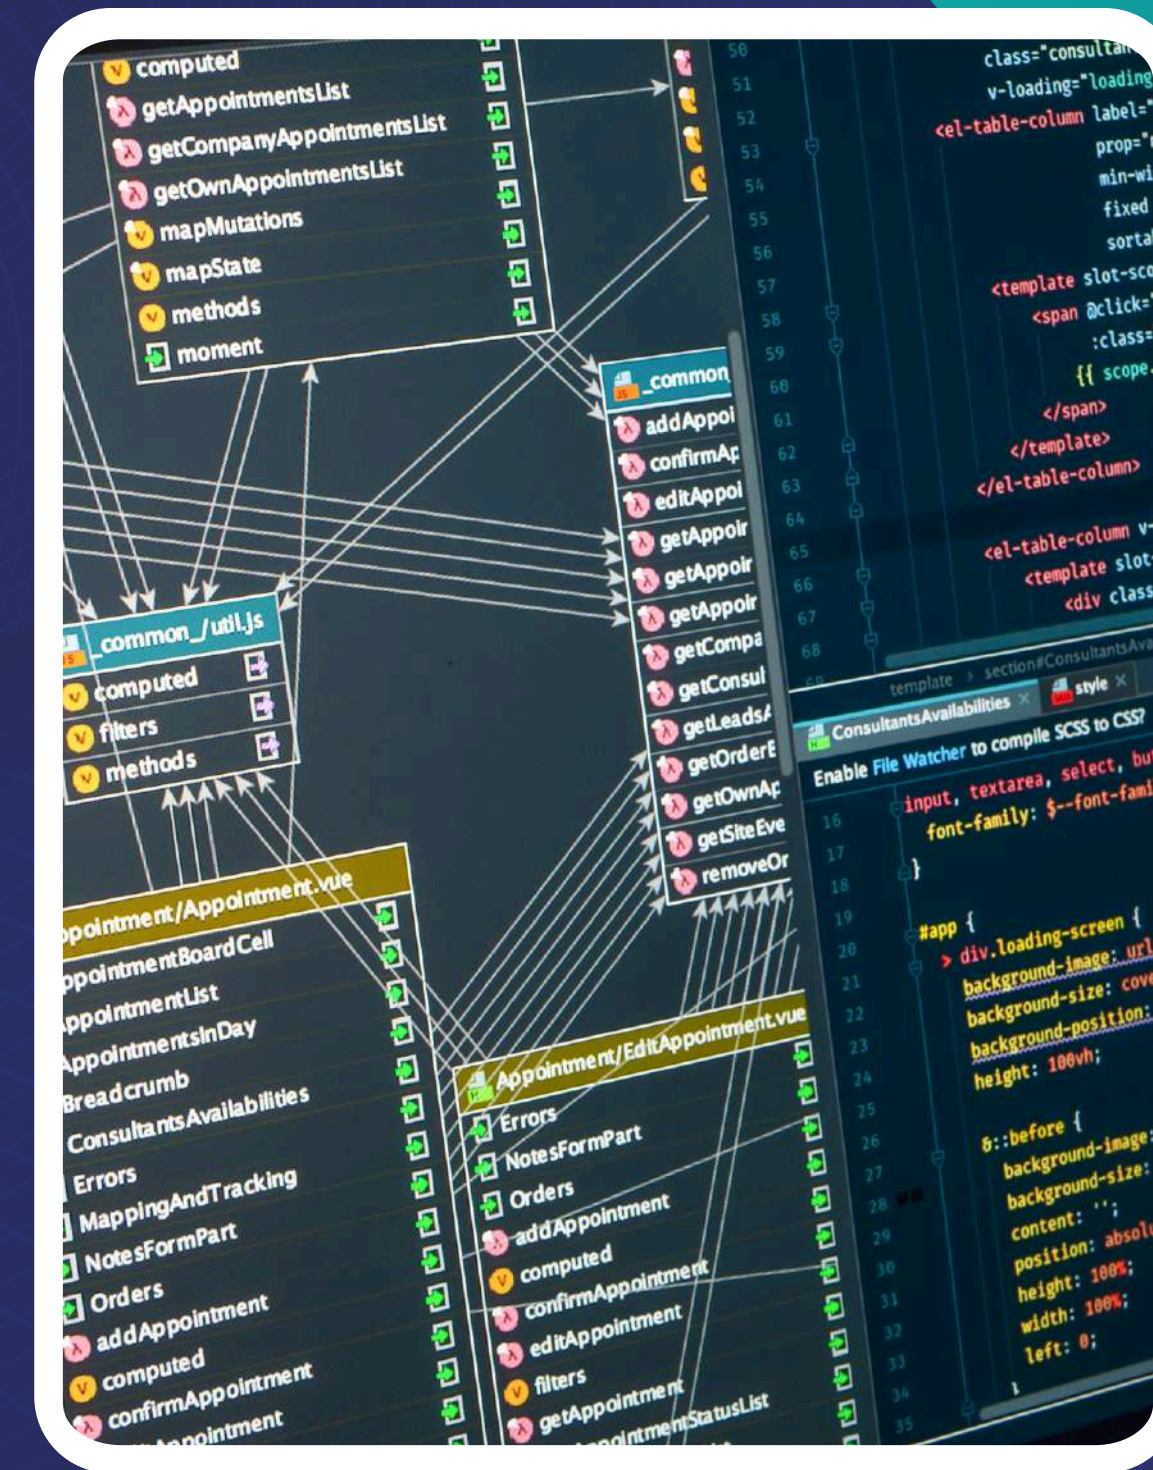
computed
getAppointmentsList
getCompanyAppointmentsList
getOwnAppointmentsList
mapMutations
mapState
methods
moment

_common
addAppoi
confirmAp
editAppoi
getAppoir
getAppoir
getAppoir
getCompa
getConsul
getLeadsA
getOrderE
getOwnAp
getSiteEve
removeOr

_common_/util.js
computed
filters
methods

ppointment/Appointment.vue
ppointmentBoardCell
ppointmentList
AppointmentsInDay
Breadcrumb
ConsultantsAvailabilities
Errors
MappingAndTracking
NotesFormPart
Orders
addAppointment
computed
confirmAppointment
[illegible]ppointment

Appointment/EditAppointment.vue
Errors
NotesFormPart
Orders
addAppointment
computed
confirmAppointment
editAppointment
filters
getAppointment
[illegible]ppointmentStatusList

50 class="consultan
51 v-loading="loading
52 <el-table-column label="
53 prop="
54 min-wi
55 fixed
56 sortal
57 <template slot-sco
58 <span @click="
59 :class=
60 {{ scope.
61 </span>
62 </template>
63 </el-table-column>
64
65 <el-table-column v-
66 <template slot
67 <div class
68

template > section#ConsultantsAva
ConsultantsAvailabilities × style ×
Enable File Watcher to compile SCSS to CSS?
16 input, textarea, select, bu
17 font-family: $--font-fami
18 }
19
20 #app {
21 > div.loading-screen {
22 background-image: url
23 background-size: cove
24 background-position:
25 height: 100vh;
26
27 &::before {
28 background-image:
29 background-size:
30 content: '';
31 position: absol
32 height: 100%;
33 width: 100%;
34 left: 0;
35 }